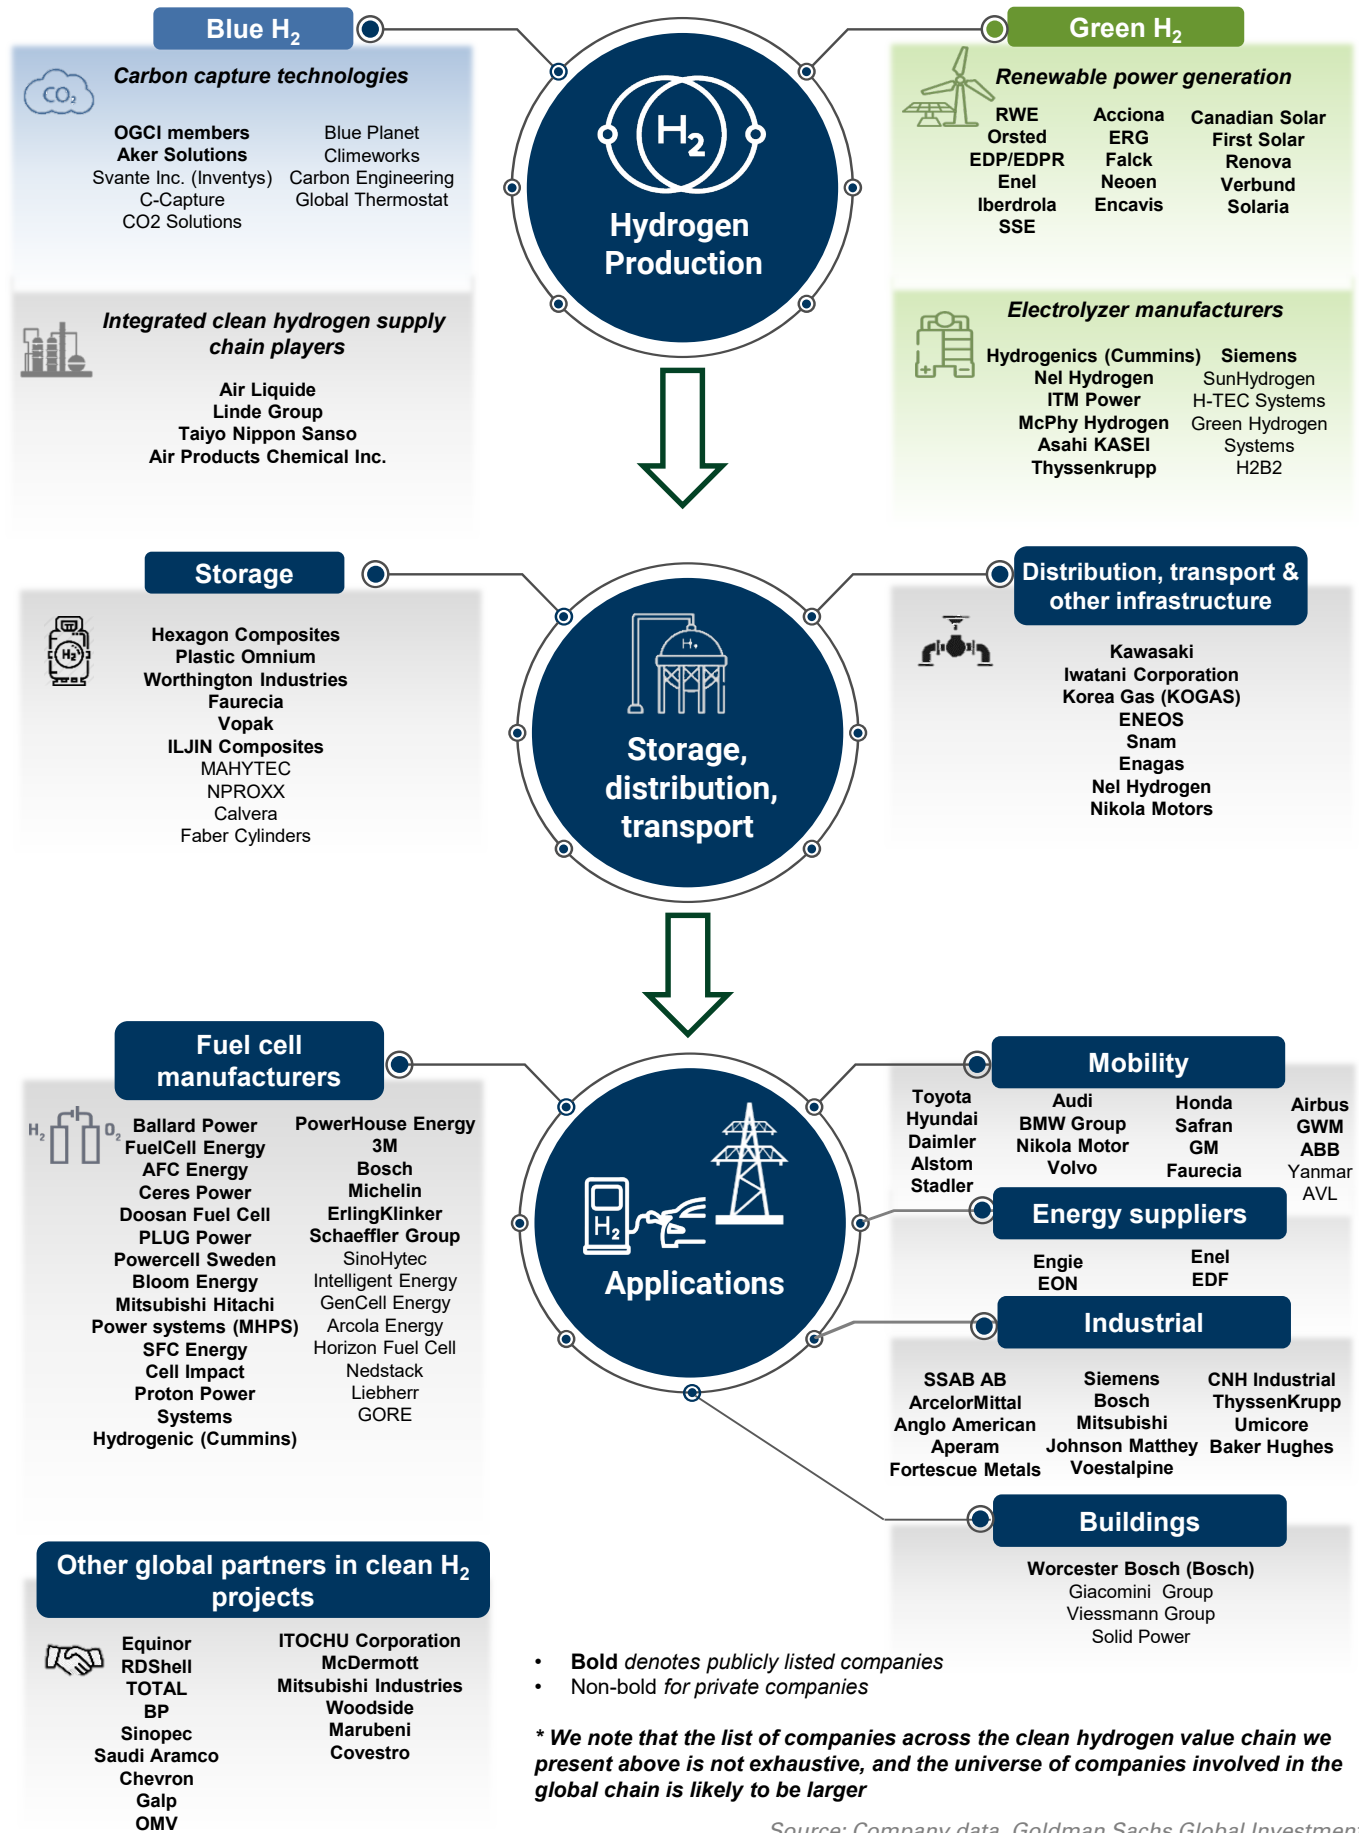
Blue $H_2$

Carbon capture technologies

$CO_2$

OGCI members
Aker Solutions
Svante Inc. (Inventys)
C-Capture
CO2 Solutions

Blue Planet
Climeworks
Carbon Engineering
Global Thermostat

Integrated clean hydrogen supply chain players

Air Liquide
Linde Group
Taiyo Nippon Sanso
Air Products Chemical Inc.

$H_2$
Hydrogen Production

Green $H_2$

Renewable power generation

RWE
Orsted
EDP/EDPR
Enel
Iberdrola
SSE

Acciona
ERG
Falck
Neoen
Encavis

Canadian Solar
First Solar
Renova
Verbund
Solaria

Electrolyzer manufacturers

Hydrogenics (Cummins)
Nel Hydrogen
ITM Power
McPhy Hydrogen
Asahi KASEI
Thyssenkrupp

Siemens
SunHydrogen
H-TEC Systems
Green Hydrogen Systems
H2B2

Storage

Hexagon Composites
Plastic Omnium
Worthington Industries
Faurecia
Vopak
ILJIN Composites
MAHYTEC
NPROXX
Calvera
Faber Cylinders

Storage, distribution, transport

Distribution, transport & other infrastructure

Kawasaki
Iwatani Corporation
Korea Gas (KOGAS)
ENEOS
Snam
Enagas
Nel Hydrogen
Nikola Motors

Fuel cell manufacturers

$H_2$ $O_2$

Ballard Power
FuelCell Energy
AFC Energy
Ceres Power
Doosan Fuel Cell
PLUG Power
Powercell Sweden
Bloom Energy
Mitsubishi Hitachi Power systems (MHPS)
SFC Energy
Cell Impact
Proton Power Systems
Hydrogenic (Cummins)

PowerHouse Energy
3M
Bosch
Michelin
ErlingKlinker
Schaeffler Group
SinoHytec
Intelligent Energy
GenCell Energy
Arcola Energy
Horizon Fuel Cell
Nedstack
Liebherr
GORE

$H_2$
Applications

Mobility

Toyota
Hyundai
Daimler
Alstom
Stadler

Audi
BMW Group
Nikola Motor
Volvo

Honda
Safran
GM
Faurecia

Airbus
GWM
ABB
Yanmar
AVL

Energy suppliers

Engie
EON

Enel
EDF

Industrial

SSAB AB
ArcelorMittal
Anglo American
Aperam
Fortescue Metals

Siemens
Bosch
Mitsubishi
Johnson Matthey
Voestalpine

CNH Industrial
ThyssenKrupp
Umicore
Baker Hughes

Buildings

Worcester Bosch (Bosch)
Giacomini Group
Viessmann Group
Solid Power

Other global partners in clean $H_2$ projects

Equinor
RDShell
TOTAL
BP
Sinopec
Saudi Aramco
Chevron
Galp
OMV

ITOCHU Corporation
McDermott
Mitsubishi Industries
Woodside
Marubeni
Covestro

• Bold denotes publicly listed companies
• Non-bold for private companies

* We note that the list of companies across the clean hydrogen value chain we present above is not exhaustive, and the universe of companies involved in the global chain is likely to be larger

Source: Company data, Goldman Sachs Global Investment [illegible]